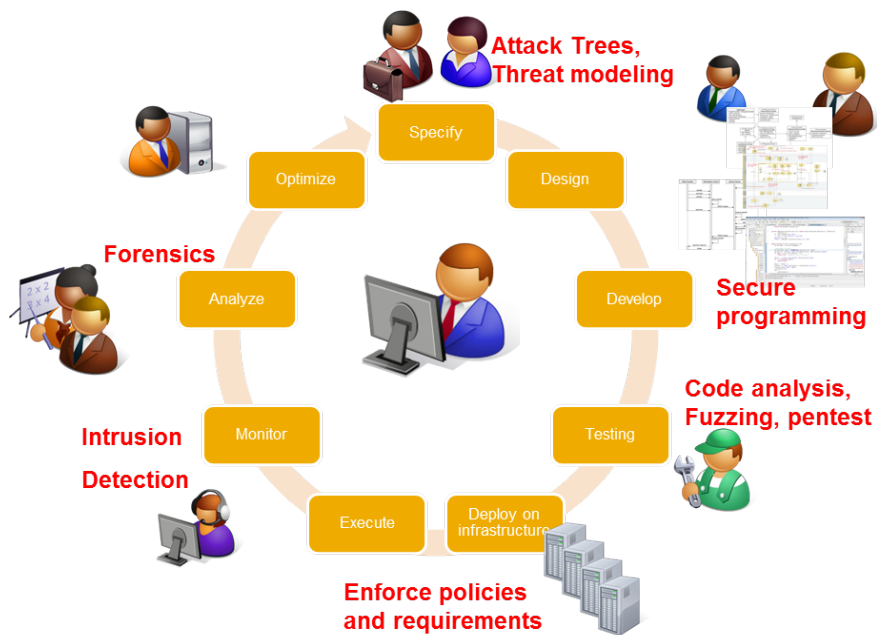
Attack Trees,
Threat modeling

Specify

Design

Secure programming

Develop

Code analysis, Fuzzing, pentest

Testing

Deploy on infrastructure

Enforce policies and requirements

Execute

Monitor

Intrusion Detection

Analyze

Forensics

Optimize

2 x 2
2 x 4